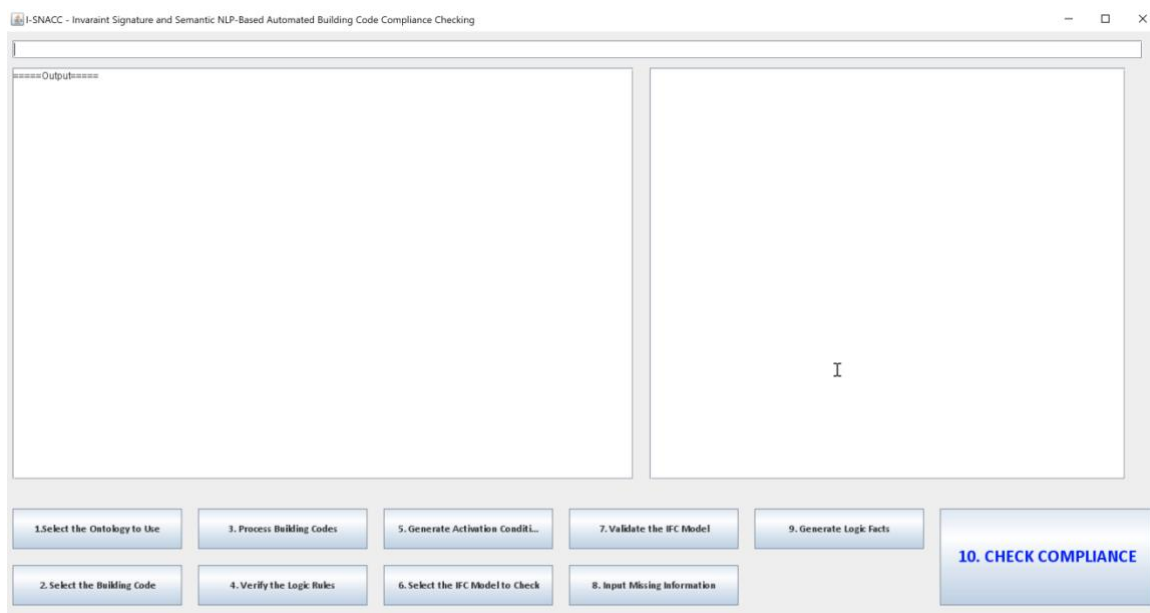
I-SNACC - Invaraint Signature and Semantic NLP-Based Automated Building Code Compliance Checking

=====Output=====

1.Select the Ontology to Use

2. Select the Building Code

3. Process Building Codes

4. Verify the Logic Rules

5. Generate Activation Conditi...

6. Select the IFC Model to Check

7. Validate the IFC Model

8. Input Missing Information

9. Generate Logic Facts

10. CHECK COMPLIANCE